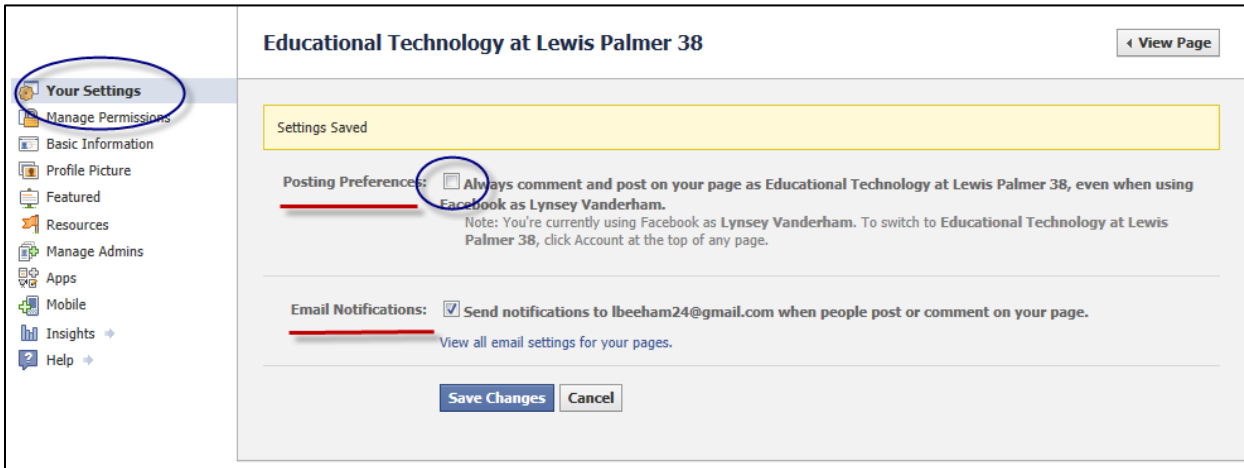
Educational Technology at Lewis Palmer 38

View Page

Your Settings
Manage Permissions
Basic Information
Profile Picture
Featured
Resources
Manage Admins
Apps
Mobile
Insights
Help

Settings Saved

Posting Preferences: Always comment and post on your page as Educational Technology at Lewis Palmer 38, even when using Facebook as Lynsey Vanderham.
Note: You're currently using Facebook as Lynsey Vanderham. To switch to Educational Technology at Lewis Palmer 38, click Account at the top of any page.

Email Notifications: Send notifications to lbeeham24@gmail.com when people post or comment on your page.
View all email settings for your pages.

Save Changes Cancel